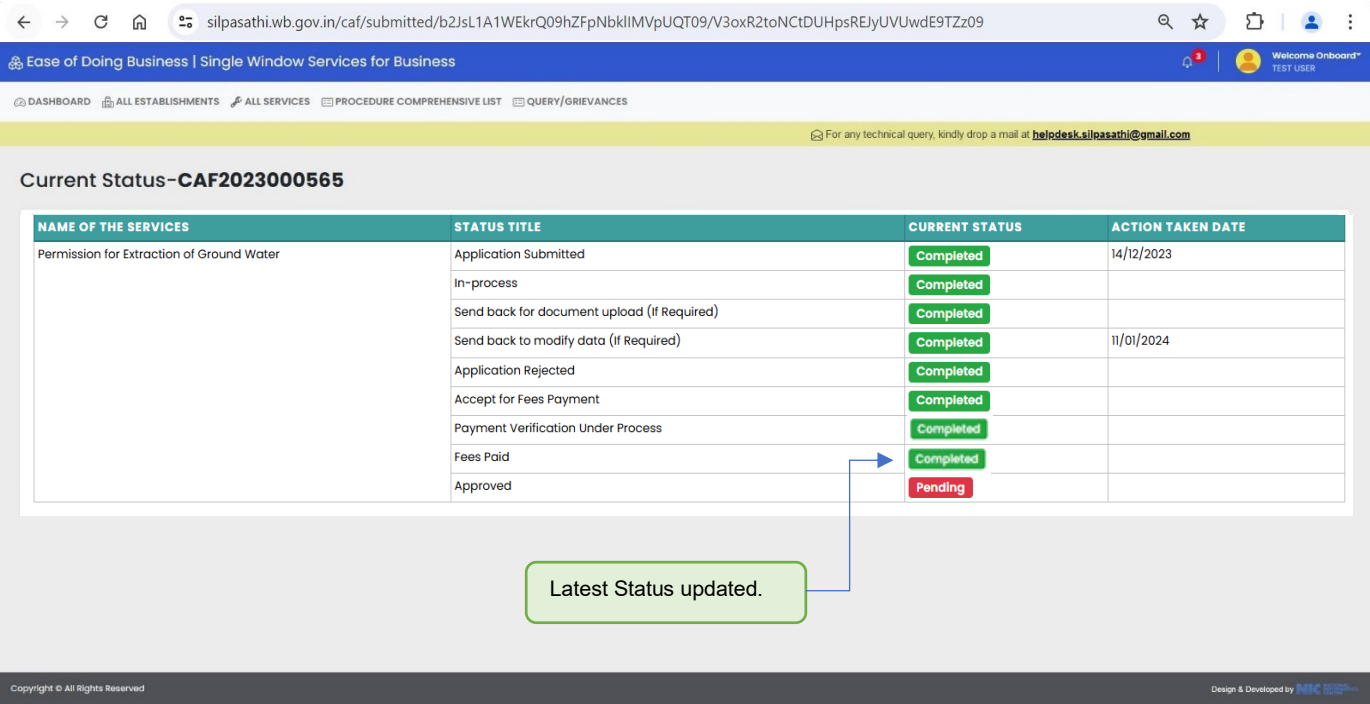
silpasathi.wb.gov.in/caf/submitted/b2JsL1A1WEkrQ09hZFpNbklIMVpUQT09/V3oxR2toNCtDUHpsREJyUVUwdE9TZz09

Ease of Doing Business | Single Window Services for Business

3

Welcome Onboard
TEST USER

DASHBOARD ALL ESTABLISHMENTS ALL SERVICES PROCEDURE COMPREHENSIVE LIST QUERY/GRIEVANCES

For any technical query, kindly drop a mail at helpdesk.silpasathi@gmail.com

Current Status-CAF2023000565

| NAME OF THE SERVICES | STATUS TITLE | CURRENT STATUS | ACTION TAKEN DATE |
|---|---|---|---|
| Permission for Extraction of Ground Water | Application Submitted | Completed | 14/12/2023 |
| | In-process | Completed | |
| | Send back for document upload (If Required) | Completed | |
| | Send back to modify data (If Required) | Completed | 11/01/2024 |
| | Application Rejected | Completed | |
| | Accept for Fees Payment | Completed | |
| | Payment Verification Under Process | Completed | |
| | Fees Paid | Completed | |
| | Approved | Pending | |

Latest Status updated.

Copyright © All Rights Reserved

Design & Developed by NIC